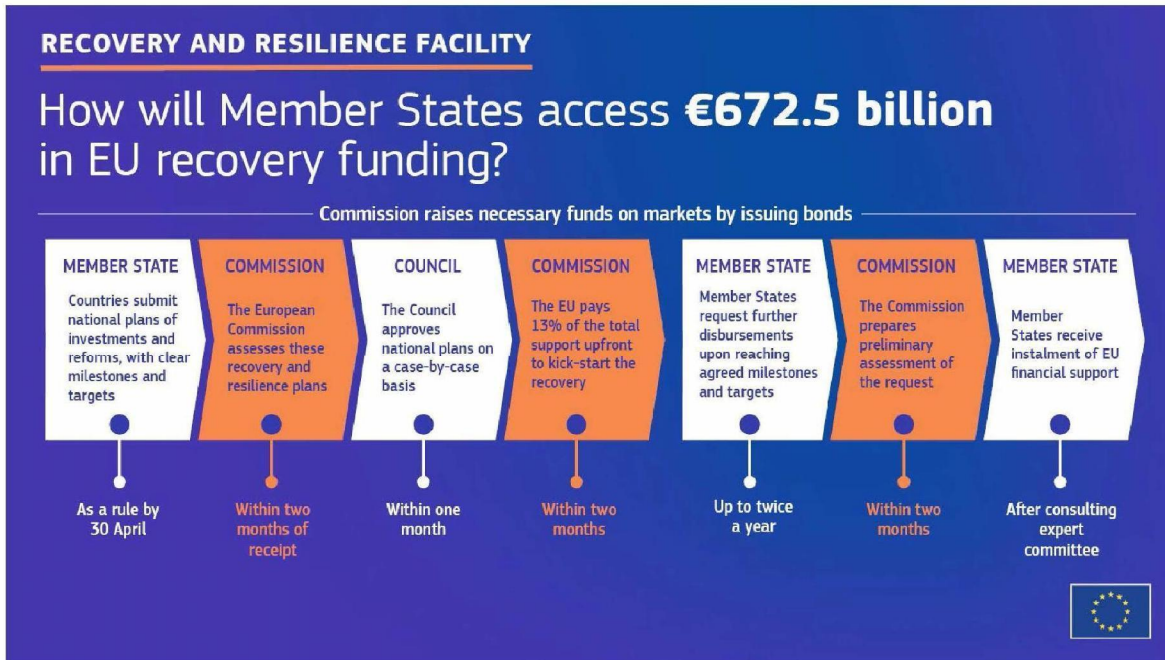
RECOVERY AND RESILIENCE FACILITY

How will Member States access €672.5 billion in EU recovery funding?

Commission raises necessary funds on markets by issuing bonds

MEMBER STATE
Countries submit national plans of investments and reforms, with clear milestones and targets

As a rule by 30 April

COMMISSION
The European Commission assesses these recovery and resilience plans

Within two months of receipt

COUNCIL
The Council approves national plans on a case-by-case basis

Within one month

COMMISSION
The EU pays 13% of the total support upfront to kick-start the recovery

Within two months

MEMBER STATE
Member States request further disbursements upon reaching agreed milestones and targets

Up to twice a year

COMMISSION
The Commission prepares preliminary assessment of the request

Within two months

MEMBER STATE
Member States receive instalment of EU financial support

After consulting expert committee